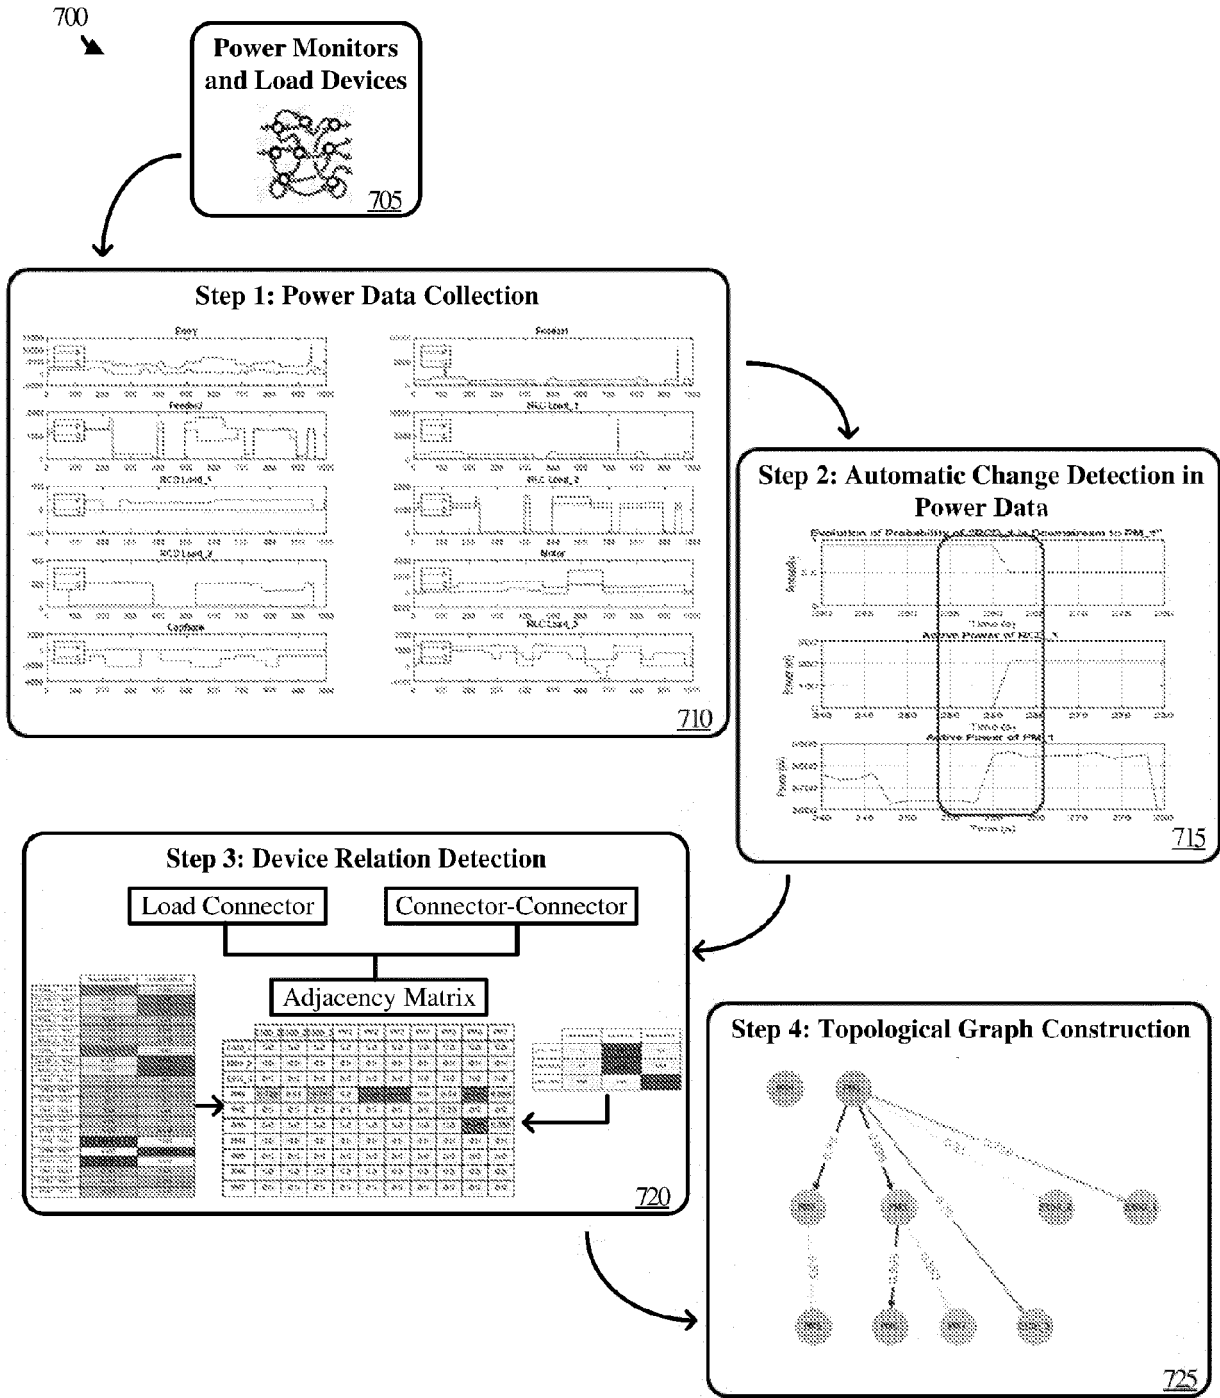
700

Power Monitors and Load Devices

705

Step 1: Power Data Collection

710

Step 2: Automatic Change Detection in Power Data

715

Step 3: Device Relation Detection

Load Connector

Connector-Connector

Adjacency Matrix

720

Step 4: Topological Graph Construction

725